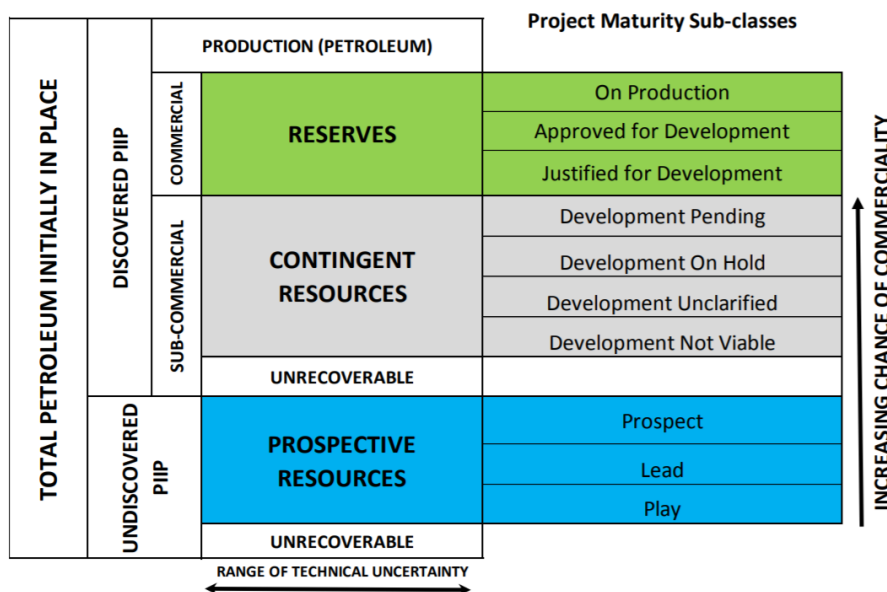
Project Maturity Sub-classes

TOTAL PETROLEUM INITIALLY IN PLACE

DISCOVERED PIIP

PRODUCTION (PETROLEUM)

COMMERCIAL

RESERVES

On Production

Approved for Development

Justified for Development

SUB-COMMERCIAL

CONTINGENT RESOURCES

Development Pending

Development On Hold

Development Unclarified

Development Not Viable

UNRECOVERABLE

UNDISCOVERED PIIP

PROSPECTIVE RESOURCES

Prospect

Lead

Play

UNRECOVERABLE

RANGE OF TECHNICAL UNCERTAINTY

INCREASING CHANCE OF COMMERCIALITY